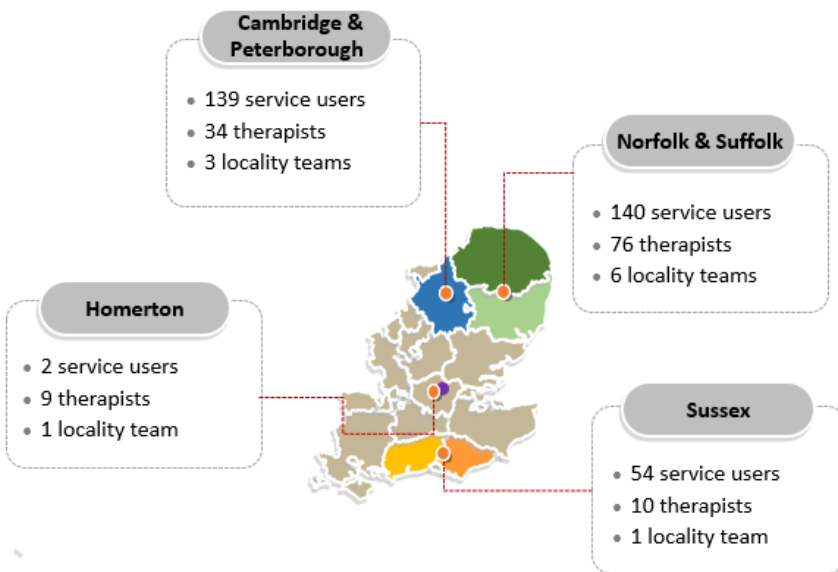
Cambridge & Peterborough

139 service users
34 therapists
3 locality teams

Norfolk & Suffolk

140 service users
76 therapists
6 locality teams

Homerton

2 service users
9 therapists
1 locality team

Sussex

54 service users
10 therapists
1 locality team